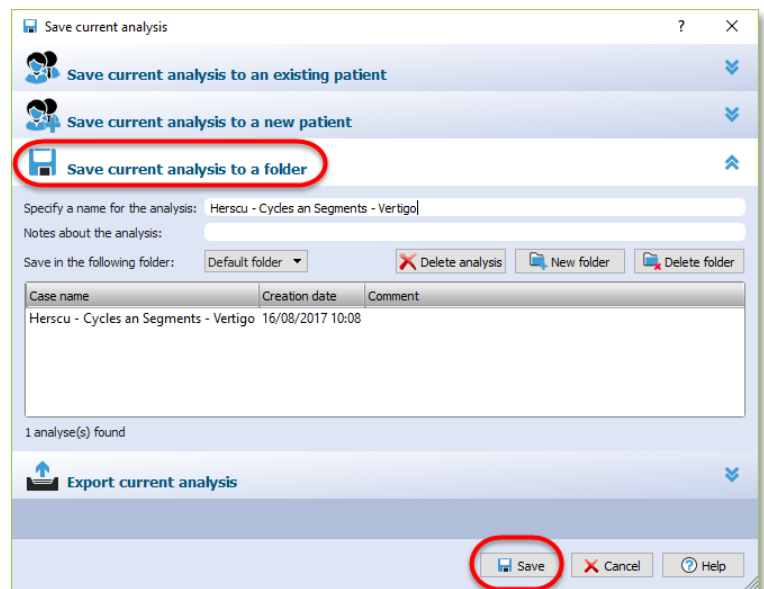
Save current analysis ? ✕

Save current analysis to an existing patient

Save current analysis to a new patient

Save current analysis to a folder

Specify a name for the analysis: Herscu - Cycles an Segments - Vertigo

Notes about the analysis:

Save in the following folder: Default folder

Delete analysis New folder Delete folder

| Case name | Creation date | Comment |
|---|---|---|
| Herscu - Cycles an Segments - Vertigo | 16/08/2017 10:08 | |

1 analyse(s) found

Export current analysis

Save Cancel Help